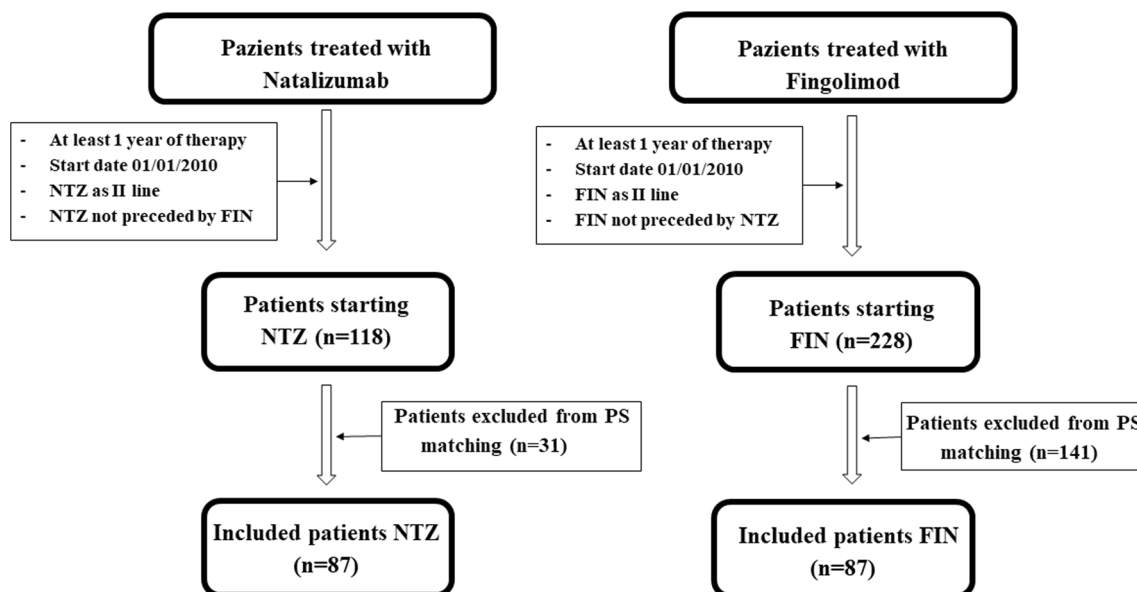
Pazients treated with Natalizumab

- At least 1 year of therapy
- Start date 01/01/2010
- NTZ as II line
- NTZ not preceded by FIN

Patients starting NTZ (n=118)

Patients excluded from PS matching (n=31)

Included patients NTZ (n=87)

Pazients treated with Fingolimod

- At least 1 year of therapy
- Start date 01/01/2010
- FIN as II line
- FIN not preceded by NTZ

Patients starting FIN (n=228)

Patients excluded from PS matching (n=141)

Included patients FIN (n=87)